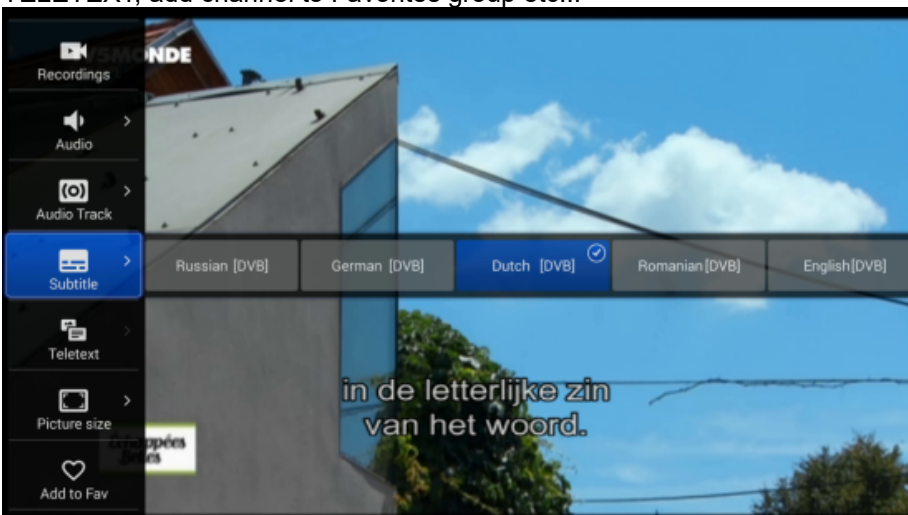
TELETEXT, add channel to Favorites group etc...

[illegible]MONDE

Recordings

Audio

Audio Track

Subtitle

Teletext

Picture size

Add to Fav

Russian [DVB]

German [DVB]

Dutch [DVB]

Romanian[DVB]

English[DVB]

in de letterlijke zin
van het woord.

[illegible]ppées
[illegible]